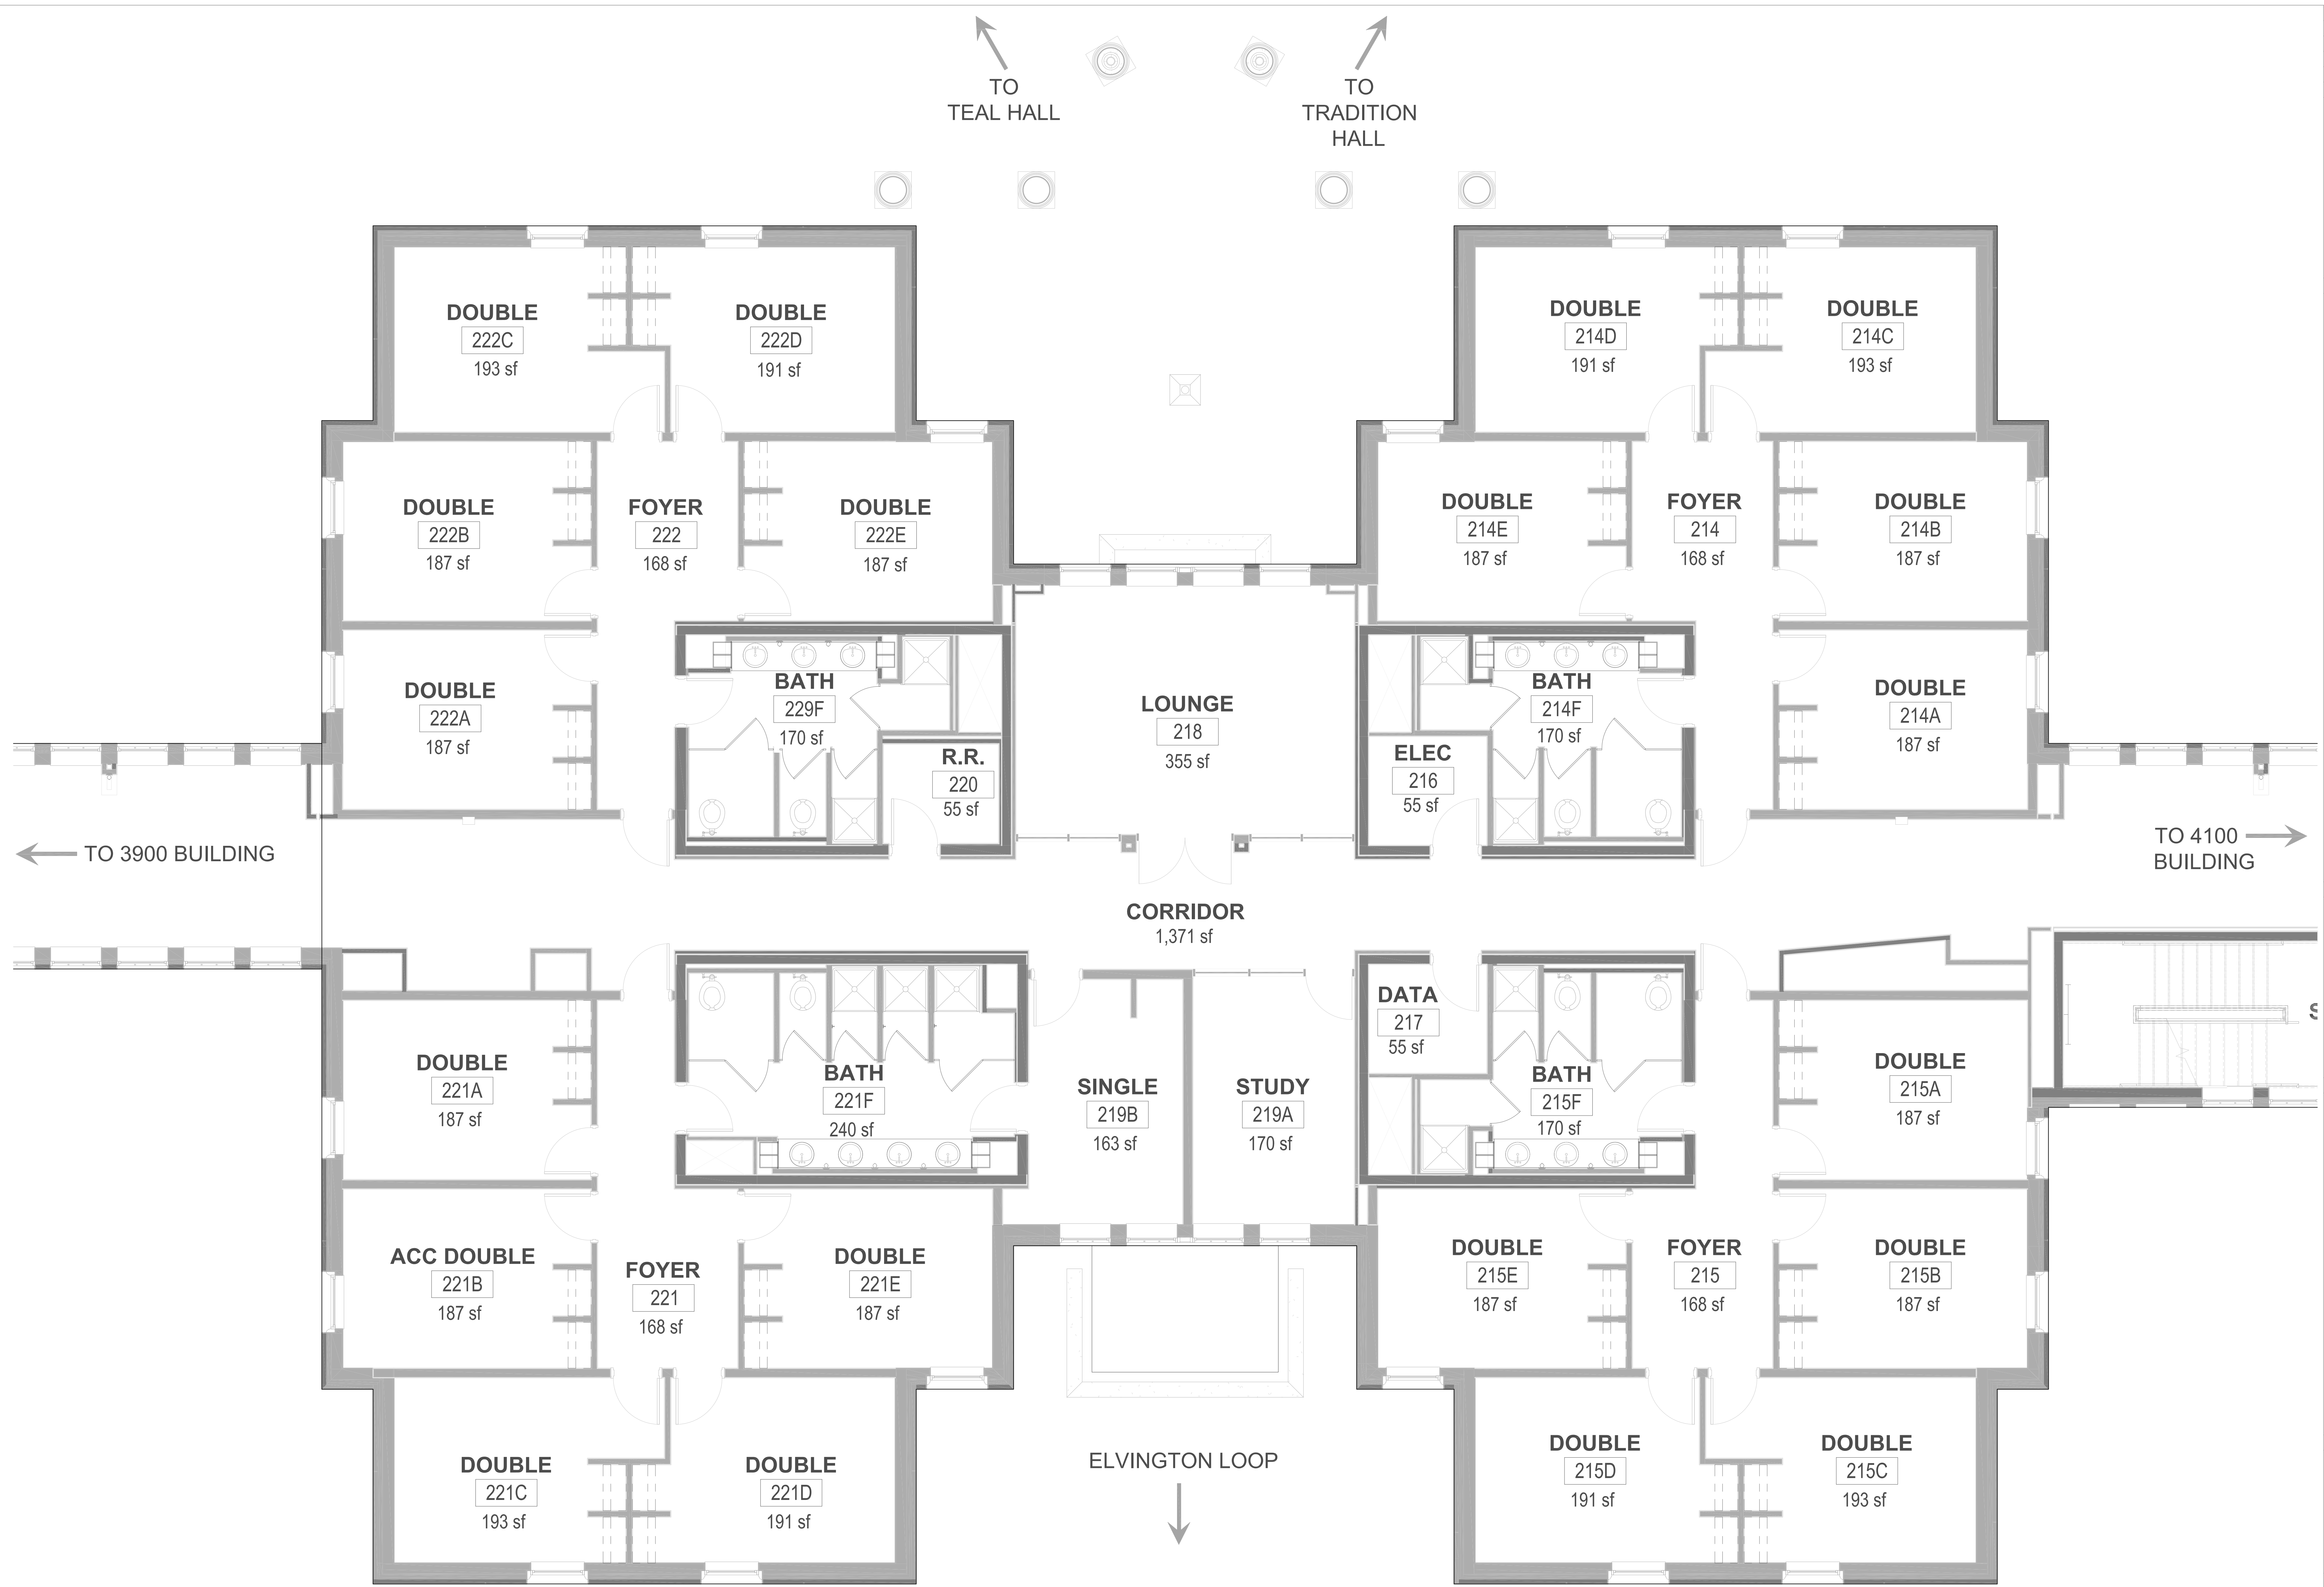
TO TEAL HALL

TO TRADITION HALL

DOUBLE
222C
193 sf

DOUBLE
222D
191 sf

DOUBLE
214D
191 sf

DOUBLE
214C
193 sf

DOUBLE
222B
187 sf

FOYER
222
168 sf

DOUBLE
222E
187 sf

DOUBLE
214E
187 sf

FOYER
214
168 sf

DOUBLE
214B
187 sf

DOUBLE
222A
187 sf

BATH
229F
170 sf

R.R.
220
55 sf

LOUNGE
218
355 sf

ELEC
216
55 sf

BATH
214F
170 sf

DOUBLE
214A
187 sf

TO 3900 BUILDING

TO 4100 BUILDING

CORRIDOR
1,371 sf

DATA
217
55 sf

DOUBLE
221A
187 sf

BATH
221F
240 sf

SINGLE
219B
163 sf

STUDY
219A
170 sf

BATH
215F
170 sf

DOUBLE
215A
187 sf

ACC DOUBLE
221B
187 sf

FOYER
221
168 sf

DOUBLE
221E
187 sf

DOUBLE
215E
187 sf

FOYER
215
168 sf

DOUBLE
215B
187 sf

DOUBLE
221C
193 sf

DOUBLE
221D
191 sf

ELVINGTON LOOP

DOUBLE
215D
191 sf

DOUBLE
215C
193 sf